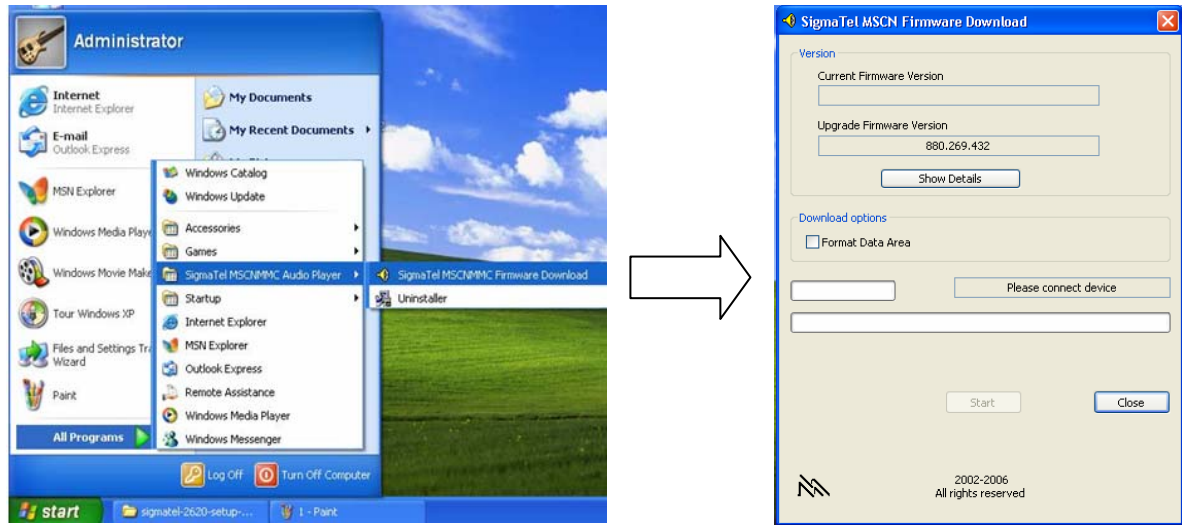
Administrator

Internet
Internet Explorer

E-mail
Outlook Express

MSN Explorer

Windows Media Playe

Windows Movie Make

Tour Windows XP

Files and Settings Tra Wizard

Paint

All Programs

My Documents

My Recent Documents

Windows Catalog
Windows Update
Accessories
Games
SigmaTel MSCNMMC Audio Player
Startup
Internet Explorer
MSN Explorer
Outlook Express
Remote Assistance
Windows Media Player
Windows Messenger

SigmaTel MSCNMMC Firmware Download
Uninstaller

Log Off
Turn Off Computer

start
sigmatel-2620-setup-...
1 - Paint

SigmaTel MSCN Firmware Download

Version
Current Firmware Version

Upgrade Firmware Version
880.269.432
Show Details

Download options
Format Data Area

Please connect device

Start
Close

2002-2006
All rights reserved